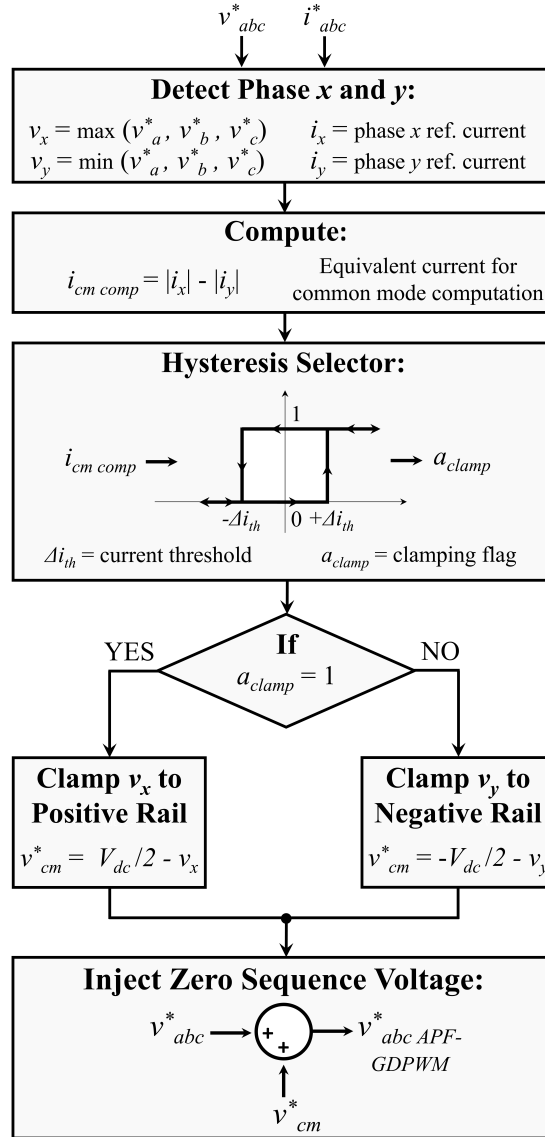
$v^*_{abc}$ $i^*_{abc}$

**Detect Phase *x* and *y*:**

$v_x = \max(v^*_a, v^*_b, v^*_c)$ $i_x$ = phase *x* ref. current
$v_y = \min(v^*_a, v^*_b, v^*_c)$ $i_y$ = phase *y* ref. current

**Compute:**

$i_{cm\ comp} = |i_x| - |i_y|$ Equivalent current for common mode computation

**Hysteresis Selector:**

$i_{cm\ comp}$ 1 $a_{clamp}$

$-\Delta i_{th}$ 0 $+\Delta i_{th}$

$\Delta i_{th}$ = current threshold $a_{clamp}$ = clamping flag

YES **If** $a_{clamp} = 1$ NO

**Clamp $v_x$ to Positive Rail**

$v^*_{cm} = V_{dc}/2 - v_x$

**Clamp $v_y$ to Negative Rail**

$v^*_{cm} = -V_{dc}/2 - v_y$

**Inject Zero Sequence Voltage:**

$v^*_{abc}$ + + $v^*_{abc\ APF\text{-}GDPWM}$

$v^*_{cm}$